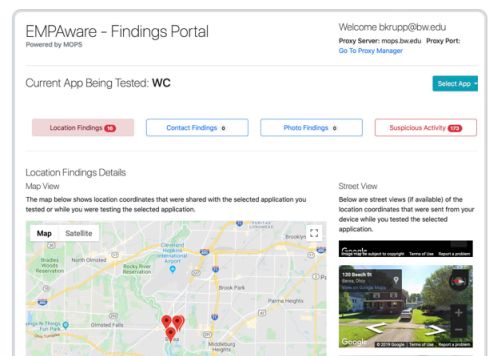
EMPAware - Findings Portal
Powered by MOPS

Welcome bkrupp@bw.edu
Proxy Server: mops.bw.edu Proxy Port:
Go To Proxy Manager

Current App Being Tested: WC

Select App

Location Findings 16
Contact Findings 0
Photo Findings 0
Suspicious Activity 173

Location Findings Details

Map View

The map below shows location coordinates that were shared with the selected application you tested or while you were testing the selected application.

Map Satellite

Cleveland Hopkins International Airport
Brooklyn
Brook Park
Olmsted Falls
Middleburg Heights
Berea
Rocky River Reservation
Bradley Woods Reservation

Street View

Below are street views (if available) of the location coordinates that were sent from your device while you tested the selected application.

Google Image may be subject to copyright Terms of Use Report a problem

130 Beech St
Berea, Ohio
View on Google Maps

Google © 2019 Google Terms of Use Report a problem